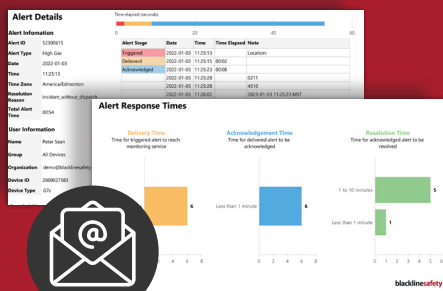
Alert Details

Alert Infomation

| | |
|---|---|
| Alert ID | 52300615 |
| Alert Type | High Gas |
| Date | 2022-01-03 |
| Time | 11:25:13 |
| Time Zone | America/Edmonton |
| Resolution Reason | incident_without_dispatch |
| Total Alert Time | 00:54 |

User Information

| | |
|---|---|
| Name | Peter Sean |
| Group | All Devices |
| Organization | demo@blacklinesafety |
| Device ID | 2600027583 |
| Device Type | G7c |

Time elapsed (seconds)

0 20 40 60

| Alert Stage | Date | Time | Time Elapsed | Note |
|---|---|---|---|---|
| Triggered | 2022-01-03 | 11:25:13 | | Location: |
| Delivered | 2022-01-03 | 11:25:15 | 00:02 | |
| Acknowledged | 2022-01-03 | 11:25:23 | 00:08 | |
| | 2022-01-03 | 11:25:28 | | 0211 |
| | 2022-01-03 | 11:25:28 | | 4510 |
| | 2022-01-03 | 11:26:06 | | 2023-01-03 11:25:29 MST |

Alert Response Times

Delivery Time
Time for triggered alert to reach monitoring service

6

4 6 8

Acknowledgement Time
Time for delivered alert to be acknowledged

Less than 1 minute

6

4 6 8

Resolution Time
Time for acknowledged alert to be resolved

1 to 10 minutes

5

Less than 1 minute

1

blacklinesafety